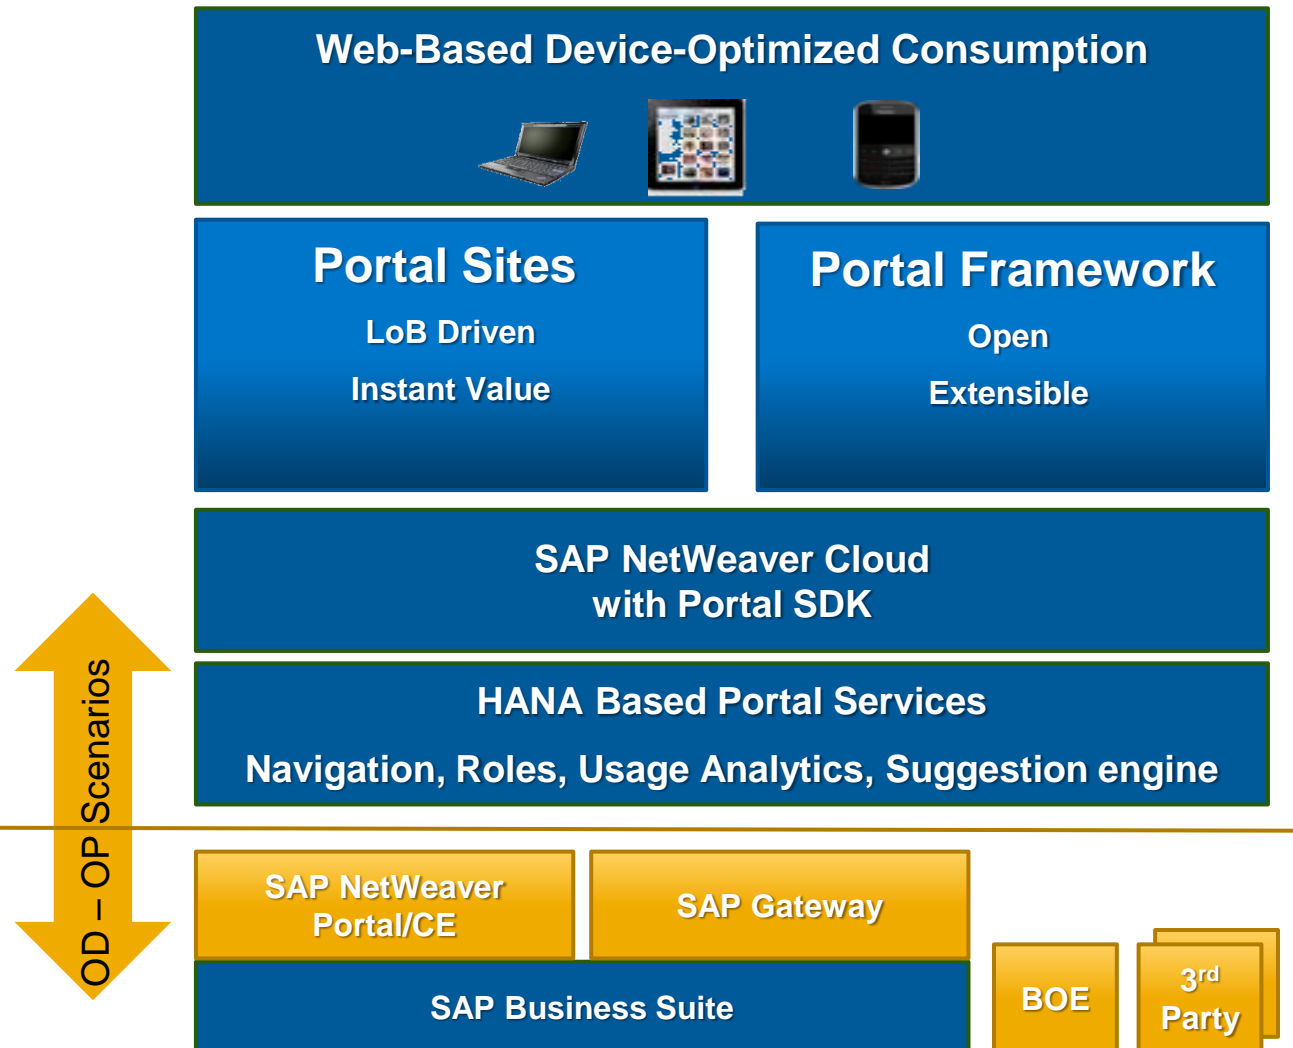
Web-Based Device-Optimized Consumption

Portal Sites

LoB Driven

Instant Value

Portal Framework

Open

Extensible

SAP NetWeaver Cloud with Portal SDK

HANA Based Portal Services

Navigation, Roles, Usage Analytics, Suggestion engine

OD – OP Scenarios

SAP NetWeaver Portal/CE

SAP Gateway

SAP Business Suite

BOE

3$^{rd}$ Party